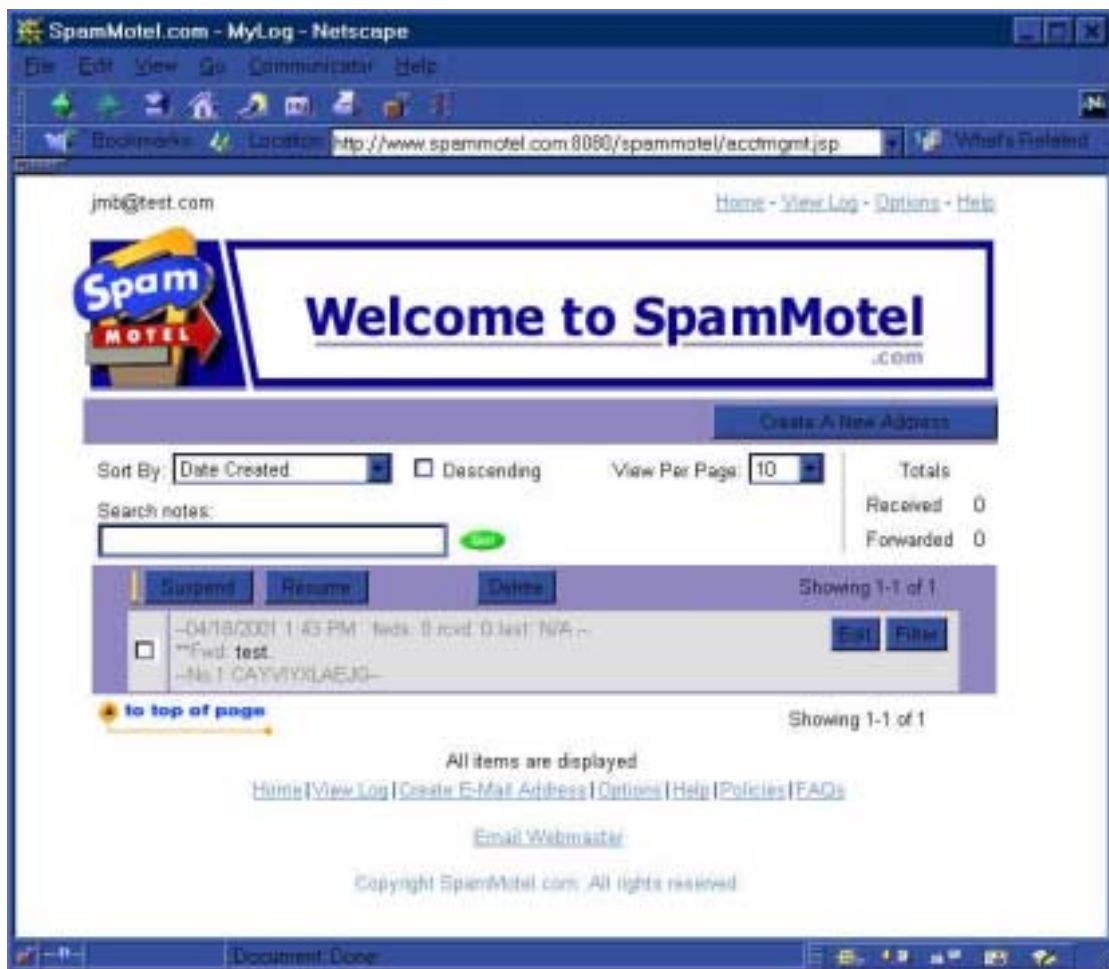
SpamMotel.com - MyLog - Netscape

File Edit View Go Communicator Help

Bookmarks Location: http://www.spammotel.com:8080/spammotel/acctmgmt.jsp What's Related

jmb@test.com

Home - View Log - Options - Help

Spam MOTEL

Welcome to SpamMotel .com

Create A New Address

Sort By: Date Created

Descending

View Per Page: 10

Totals

Received 0

Forwarded 0

Search notes:

Go

Suspend Resume Delete

Showing 1-1 of 1

--04/18/2001 1:43 PM : fwds: 0 rcvd: 0 last: N/A --
**Fwd: test.
--No.1 CAYVIYXLAEJG--

Edit Filter

to top of page

Showing 1-1 of 1

All items are displayed

Home | View Log | Create E-Mail Address | Options | Help | Policies | FAQs

Email Webmaster

Copyright SpamMotel.com. All rights reserved.

Document: Done